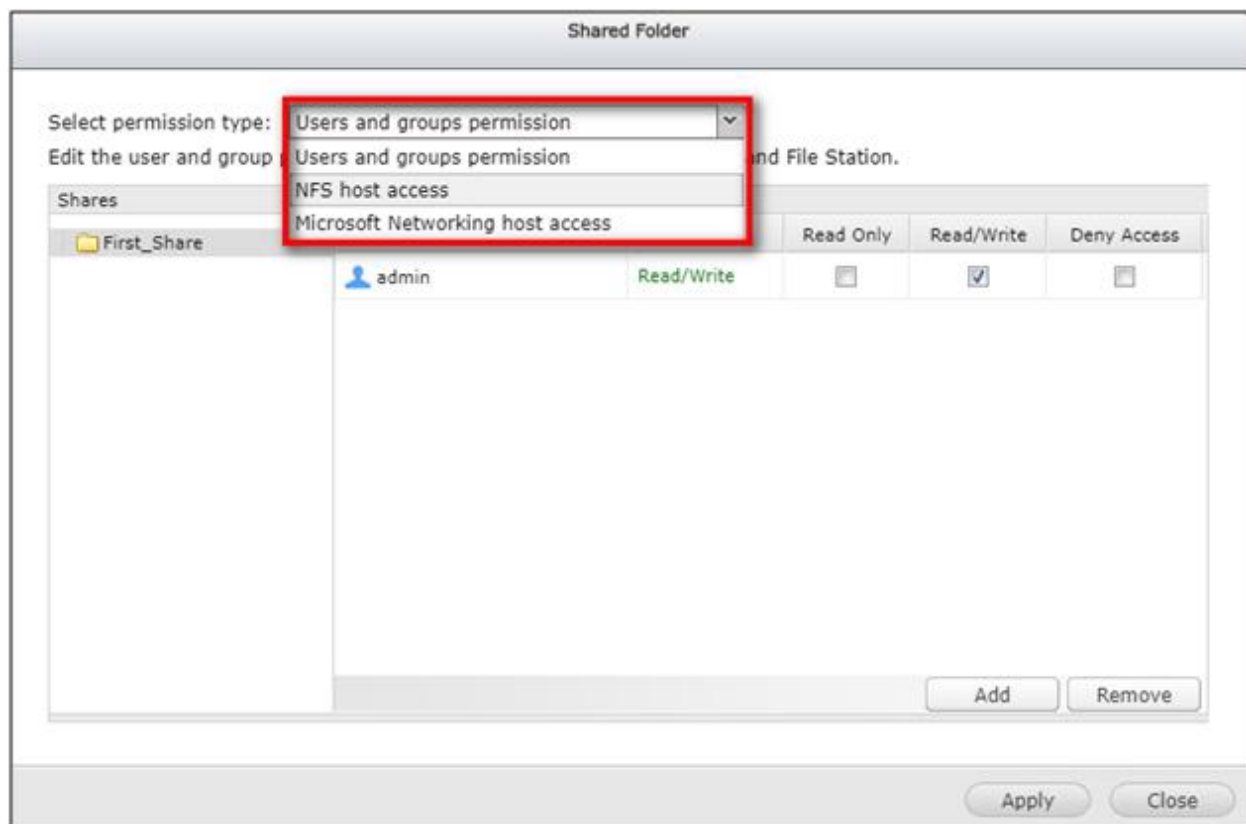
Shared Folder

Select permission type: Users and groups permission

Edit the user and group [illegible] nd File Station.

Users and groups permission
NFS host access
Microsoft Networking host access

Shares

First_Share

| | | Read Only | Read/Write | Deny Access |
|---|---|---|---|---|
| admin | Read/Write | ☐ | ☑ | ☐ |

Add Remove

Apply Close